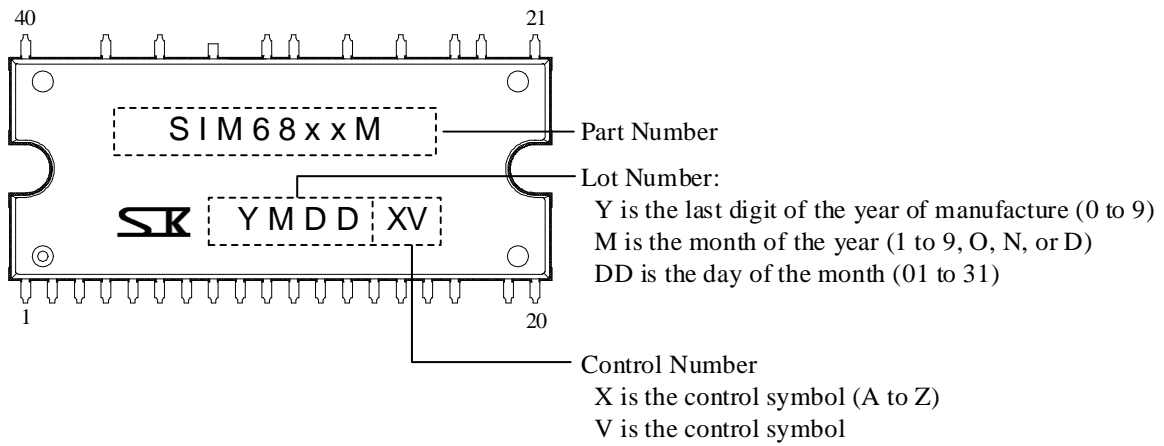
40

21

SIM68xxM

Part Number

Lot Number:
Y is the last digit of the year of manufacture (0 to 9)
M is the month of the year (1 to 9, O, N, or D)
DD is the day of the month (01 to 31)

SK

YMDD

XV

1

20

Control Number
X is the control symbol (A to Z)
V is the control symbol